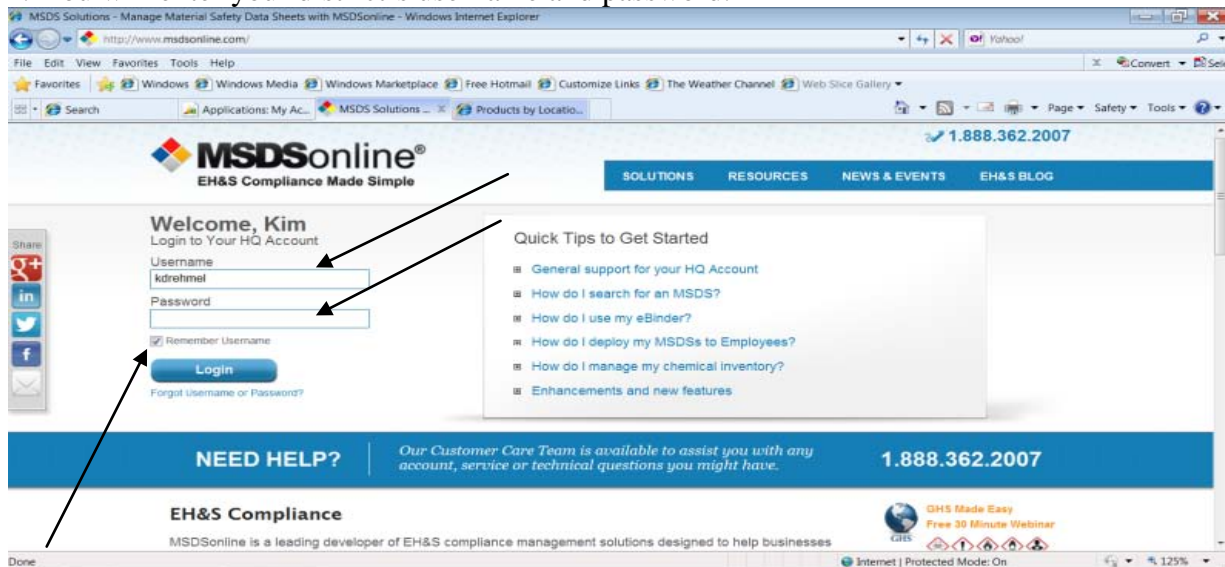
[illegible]

MSDS Solutions - Manage Material Safety Data Sheets with MSDSonline - Windows Internet Explorer

http://www.msdsonline.com/

Yahoo!

File Edit View Favorites Tools Help

Convert Sel

Favorites Windows Windows Media Windows Marketplace Free Hotmail Customize Links The Weather Channel Web Slice Gallery

Search Applications: My Ac... MSDS Solutions ... Products by Locatio...

Page Safety Tools

1.888.362.2007

MSDSonline®
EH&S Compliance Made Simple

SOLUTIONS RESOURCES NEWS & EVENTS EH&S BLOG

Share

Welcome, Kim
Login to Your HQ Account
Username
kdrehmel
Password

Remember Username

Login

Forgot Username or Password?

Quick Tips to Get Started

General support for your HQ Account

How do I search for an MSDS?

How do I use my eBinder?

How do I deploy my MSDSs to Employees?

How do I manage my chemical inventory?

Enhancements and new features

NEED HELP?

Our Customer Care Team is available to assist you with any account, service or technical questions you might have.

1.888.362.2007

EH&S Compliance

MSDSonline is a leading developer of EH&S compliance management solutions designed to help businesses

GHS Made Easy
Free 30 Minute Webinar

GHS

Done

Internet | Protected Mode: On

125%